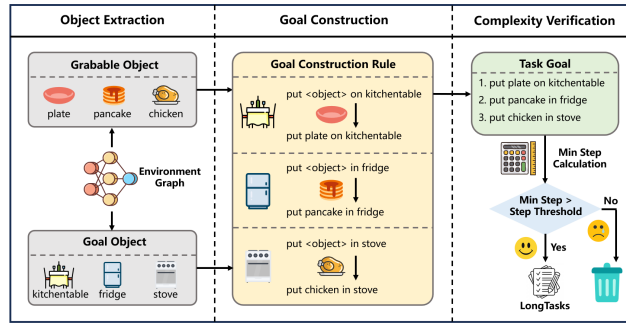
Object Extraction

Grabable Object

plate pancake chicken

Environment Graph

Goal Object

kitchentable fridge stove

Goal Construction

Goal Construction Rule

put <object> on kitchentable

put plate on kitchentable

put <object> in fridge

put pancake in fridge

put <object> in stove

put chicken in stove

Complexity Verification

Task Goal

1. put plate on kitchentable
2. put pancake in fridge
3. put chicken in stove

Min Step Calculation

Min Step > Step Threshold

No

Yes

LongTasks